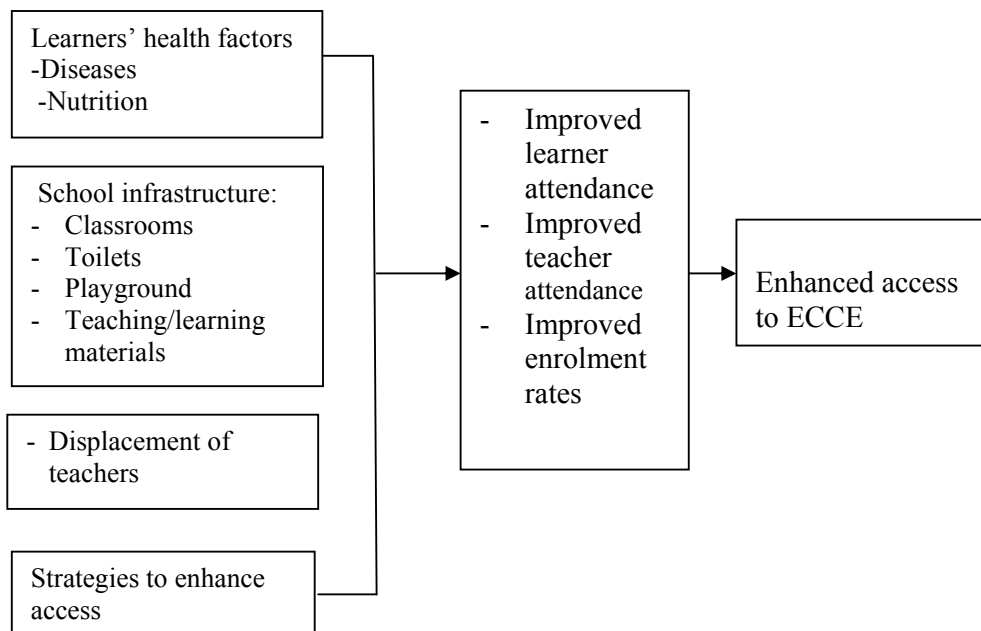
Learners' health factors
-Diseases
-Nutrition

School infrastructure:
- Classrooms
- Toilets
- Playground
- Teaching/learning materials

- Displacement of teachers

Strategies to enhance access

- Improved learner attendance
- Improved teacher attendance
- Improved enrolment rates

Enhanced access to ECCE